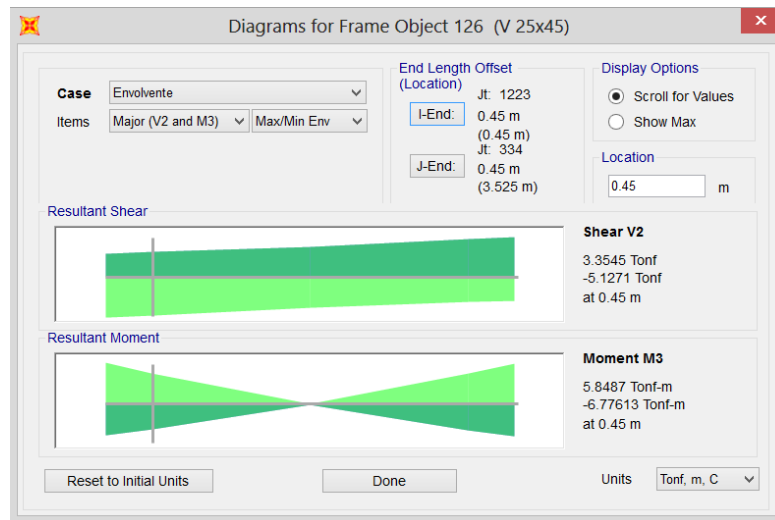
Diagrams for Frame Object 126 (V 25x45)

Case Envolvente
Items Major (V2 and M3) Max/Min Env

End Length Offset (Location)
I-End: Jt: 1223 0.45 m (0.45 m)
J-End: Jt: 334 0.45 m (3.525 m)

Display Options
Scroll for Values
Show Max

Location
0.45 m

Resultant Shear

Shear V2
3.3545 Tonf
-5.1271 Tonf
at 0.45 m

Resultant Moment

Moment M3
5.8487 Tonf-m
-6.77613 Tonf-m
at 0.45 m

Reset to Initial Units
Done
Units Tonf, m, C